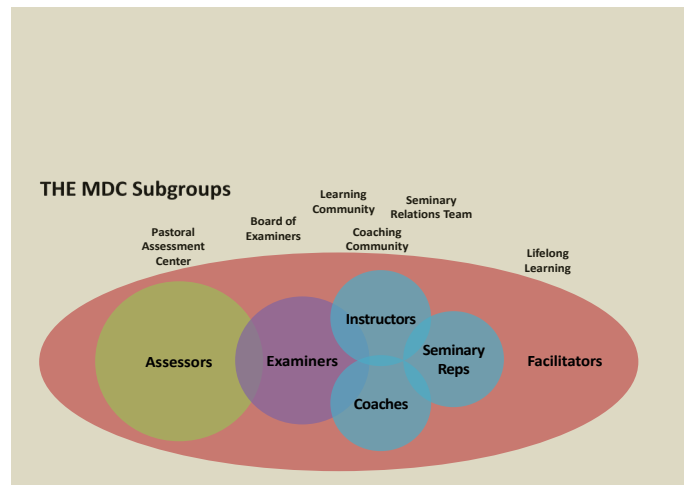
THE MDC Subgroups

Pastoral Assessment Center

Board of Examiners

Learning Community

Coaching Community

Seminary Relations Team

Lifelong Learning

Assessors

Examiners

Instructors

Coaches

Seminary Reps

Facilitators